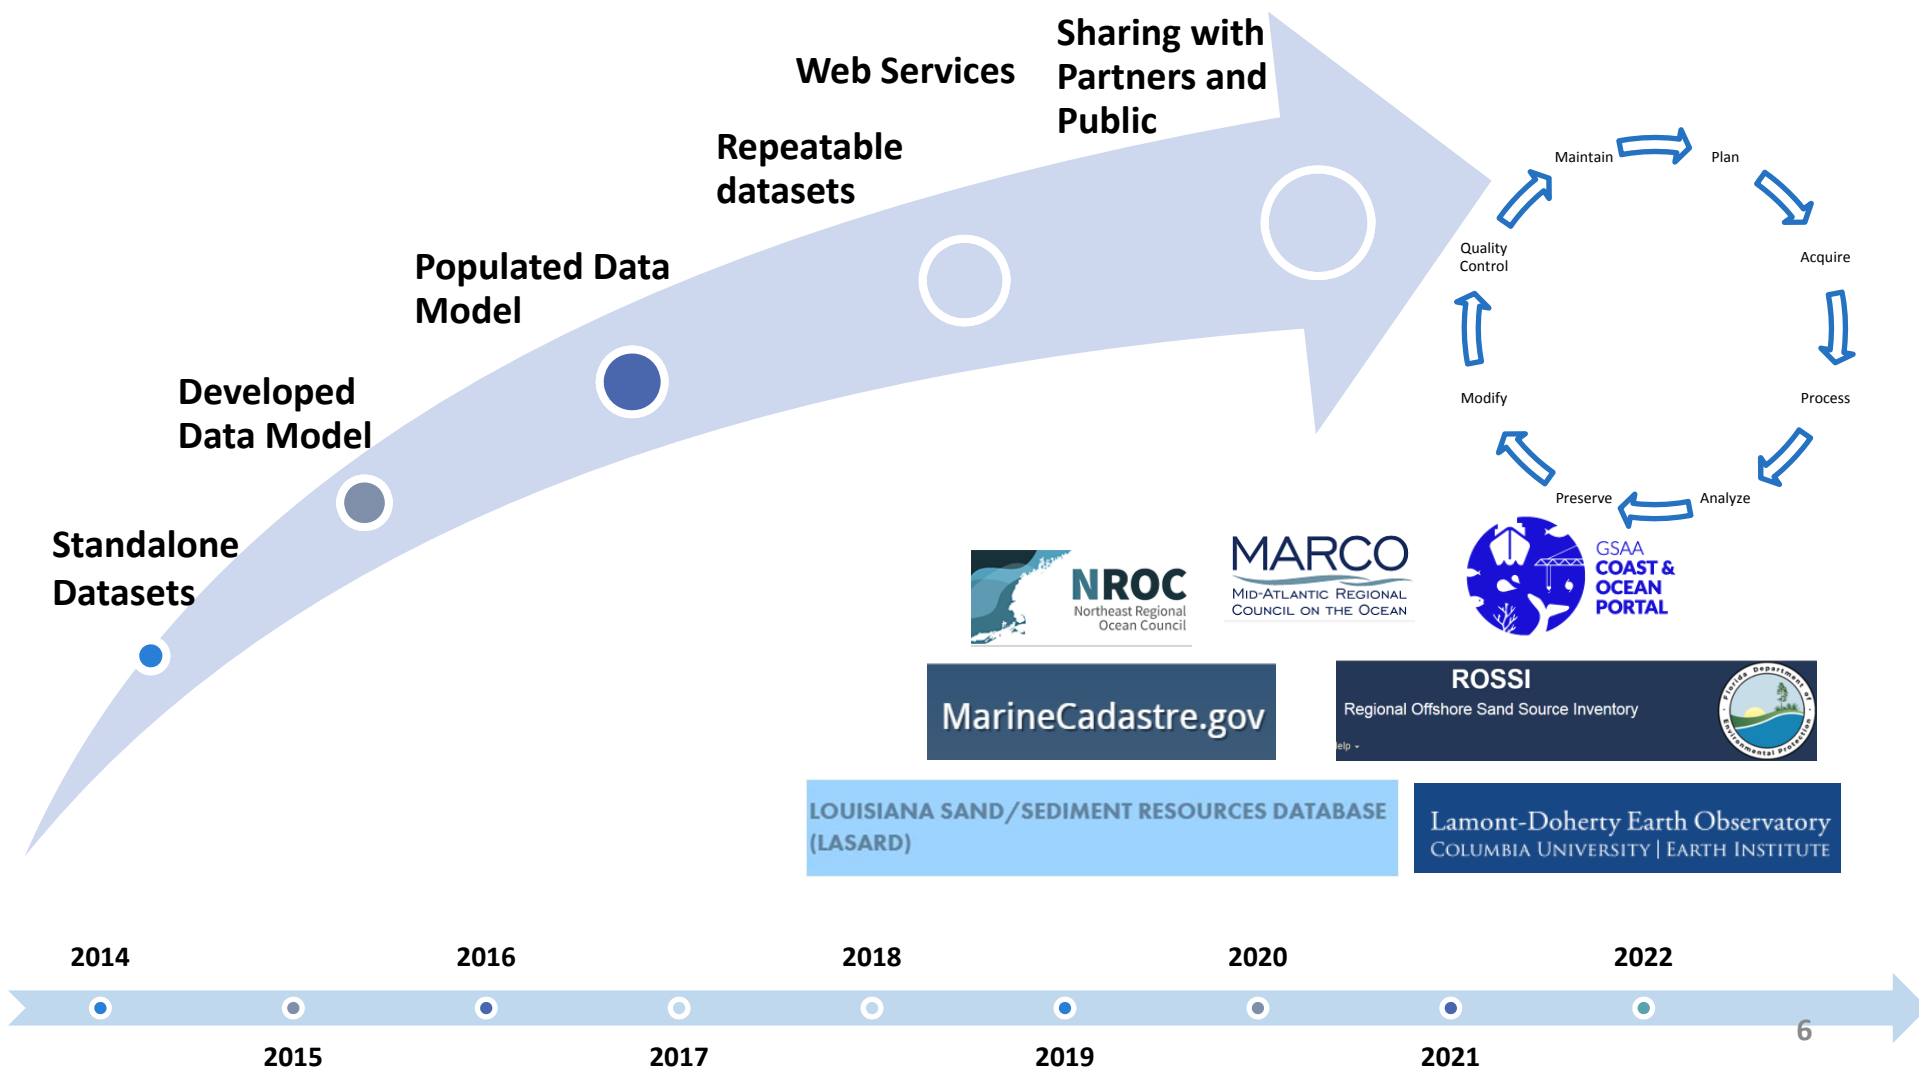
Sharing with Partners and Public

Web Services

Repeatable datasets

Populated Data Model

Developed Data Model

Standalone Datasets

Maintain

Plan

Acquire

Process

Analyze

Preserve

Modify

Quality Control

NROC
Northeast Regional Ocean Council

MARCO
MID-ATLANTIC REGIONAL COUNCIL ON THE OCEAN

GSAA
COAST & OCEAN PORTAL

MarineCadastre.gov

ROSSI
Regional Offshore Sand Source Inventory

LOUISIANA SAND/SEDIMENT RESOURCES DATABASE (LASARD)

Lamont-Doherty Earth Observatory
COLUMBIA UNIVERSITY | EARTH INSTITUTE

2014

2016

2018

2020

2022

2015

2017

2019

2021

6